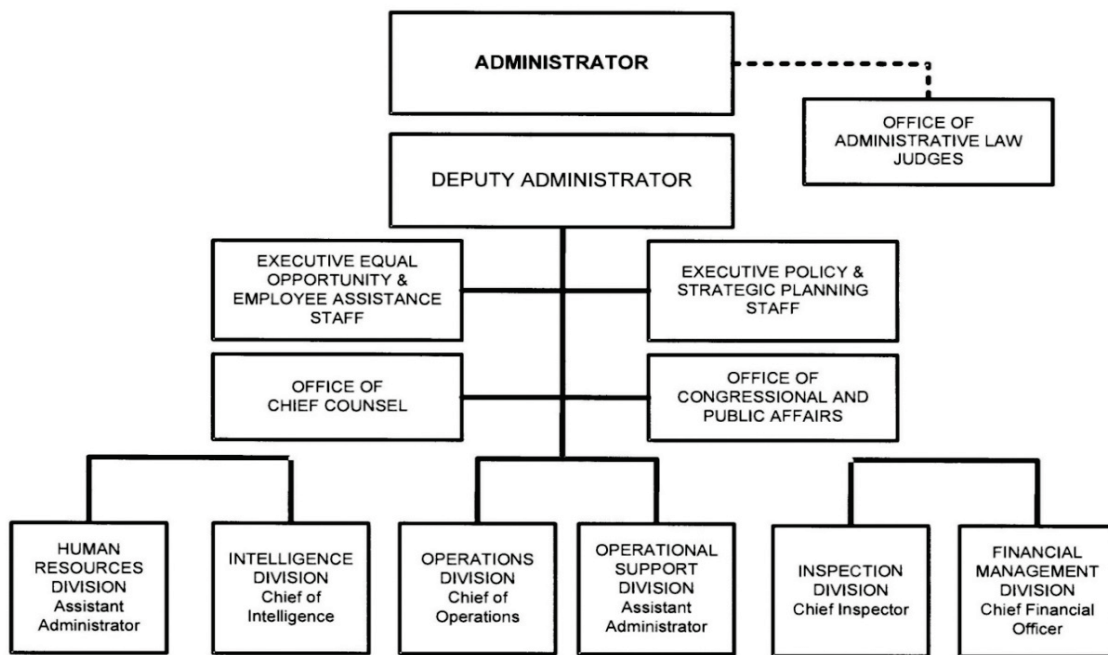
ADMINISTRATOR

OFFICE OF ADMINISTRATIVE LAW JUDGES

DEPUTY ADMINISTRATOR

EXECUTIVE EQUAL OPPORTUNITY & EMPLOYEE ASSISTANCE STAFF

EXECUTIVE POLICY & STRATEGIC PLANNING STAFF

OFFICE OF CHIEF COUNSEL

OFFICE OF CONGRESSIONAL AND PUBLIC AFFAIRS

HUMAN RESOURCES DIVISION Assistant Administrator

INTELLIGENCE DIVISION Chief of Intelligence

OPERATIONS DIVISION Chief of Operations

OPERATIONAL SUPPORT DIVISION Assistant Administrator

INSPECTION DIVISION Chief Inspector

FINANCIAL MANAGEMENT DIVISION Chief Financial Officer